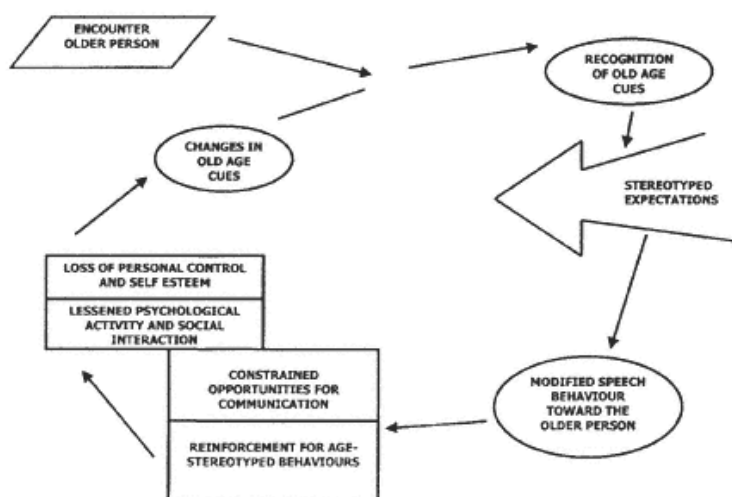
ENCOUNTER OLDER PERSON

RECOGNITION OF OLD AGE CUES

STEREOTYPED EXPECTATIONS

MODIFIED SPEECH BEHAVIOUR TOWARD THE OLDER PERSON

CONSTRAINED OPPORTUNITIES FOR COMMUNICATION

REINFORCEMENT FOR AGE-STEREOTYPED BEHAVIOURS

LOSS OF PERSONAL CONTROL AND SELF ESTEEM

LESSENED PSYCHOLOGICAL ACTIVITY AND SOCIAL INTERACTION

CHANGES IN OLD AGE CUES